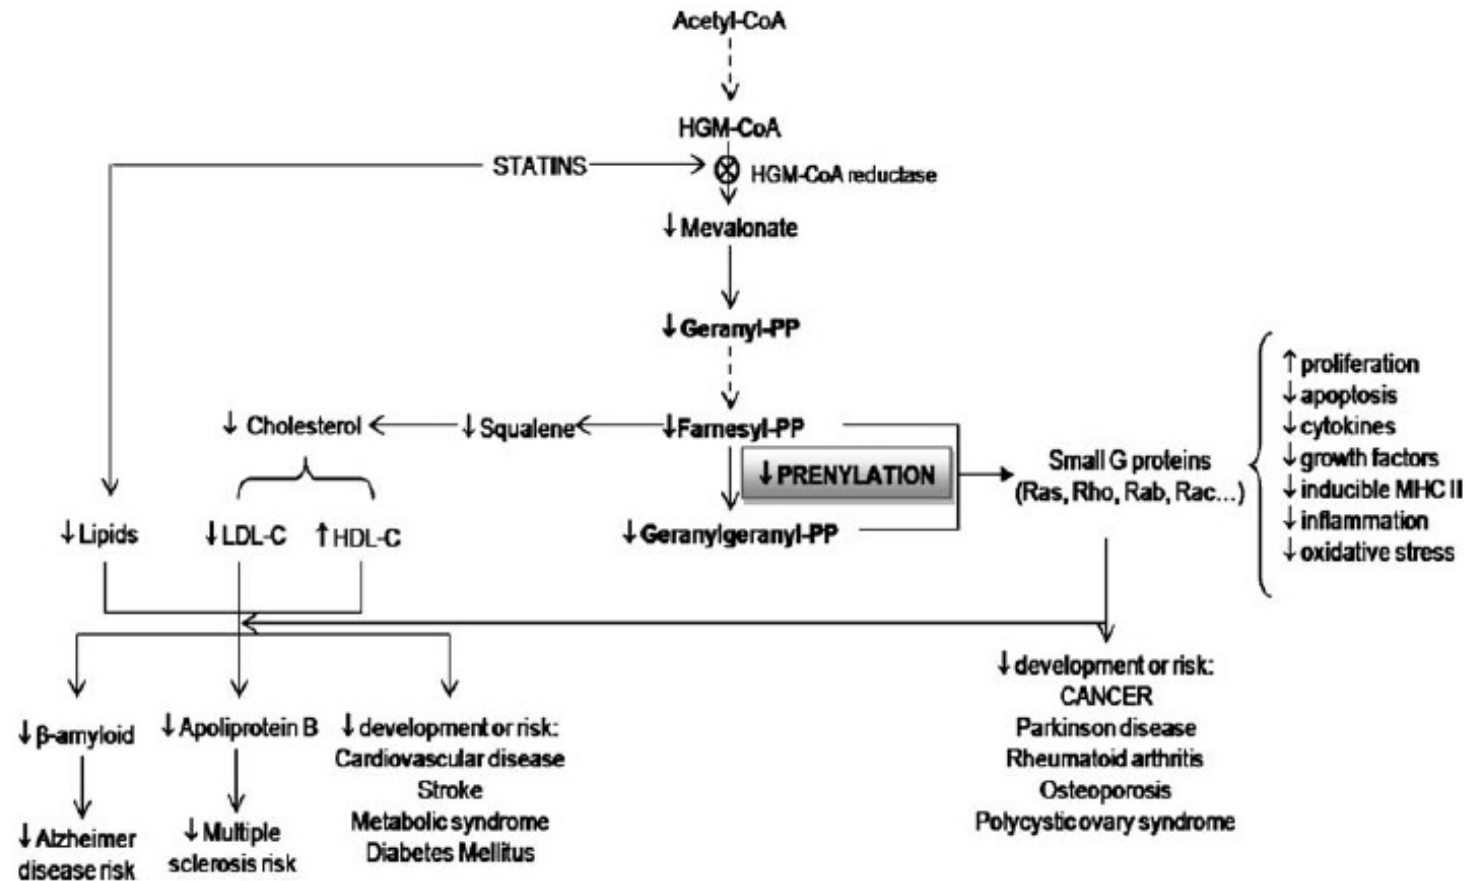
Acetyl-CoA

HGM-CoA

STATINS

HGM-CoA reductase

↓Mevalonate

↓Geranyl-PP

↓ Cholesterol

↓Squalene

↓Farnesyl-PP

↓PRENYLATION

Small G proteins (Ras, Rho, Rab, Rac...)

↑proliferation
↓apoptosis
↓cytokines
↓growth factors
↓inducible MHC II
↓inflammation
↓oxidative stress

↓Lipids

↓LDL-C

↑HDL-C

↓Geranylgeranyl-PP

↓development or risk:
CANCER
Parkinson disease
Rheumatoid arthritis
Osteoporosis
Polycystic ovary syndrome

↓β-amyloid

↓Alzheimer disease risk

↓Apoliprotein B

↓Multiple sclerosis risk

↓development or risk:
Cardiovascular disease
Stroke
Metabolic syndrome
Diabetes Mellitus